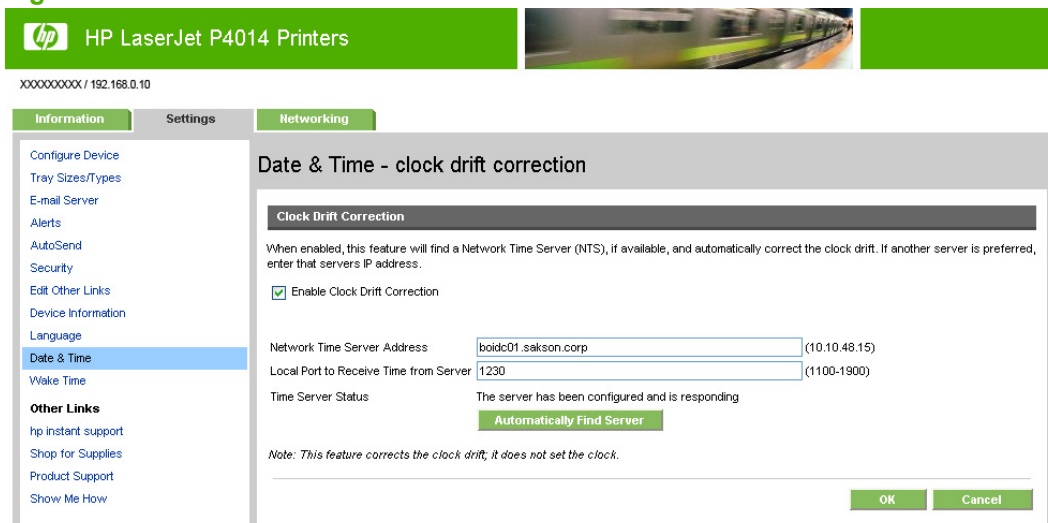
HP LaserJet P4014 Printers

XXXXXXXXX / 192.168.0.10

Information | Settings | Networking

Configure Device
Tray Sizes/Types
E-mail Server
Alerts
AutoSend
Security
Edit Other Links
Device Information
Language
Date & Time
Wake Time

Other Links
hp instant support
Shop for Supplies
Product Support
Show Me How

Date & Time - clock drift correction

Clock Drift Correction

When enabled, this feature will find a Network Time Server (NTS), if available, and automatically correct the clock drift. If another server is preferred, enter that servers IP address.

Enable Clock Drift Correction

Network Time Server Address boidc01.sakson.corp (10.10.48.15)
Local Port to Receive Time from Server 1230 (1100-1900)
Time Server Status The server has been configured and is responding

Automatically Find Server

Note: This feature corrects the clock drift; it does not set the clock.

OK Cancel